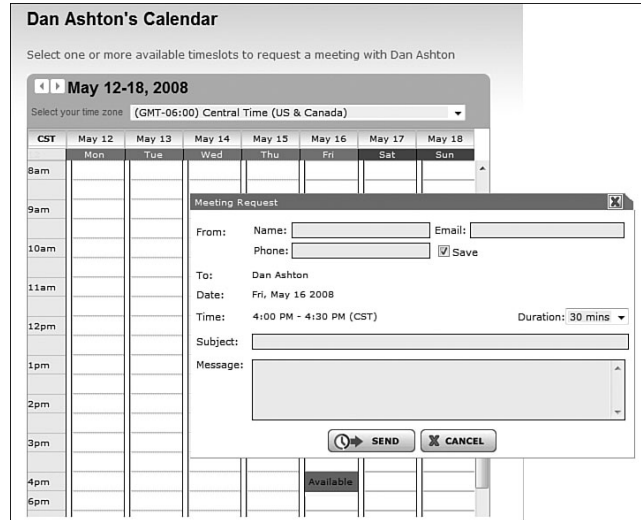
Dan Ashton's Calendar

Select one or more available timeslots to request a meeting with Dan Ashton

May 12-18, 2008

Select your time zone (GMT-06:00) Central Time (US & Canada)

| CST | May 12 | May 13 | May 14 | May 15 | May 16 | May 17 | May 18 |
|---|---|---|---|---|---|---|---|
| | Mon | Tue | Wed | Thu | Fri | Sat | Sun |
| 8am | | | | | | | |
| 9am | | | | | | | |
| 10am | | | | | | | |
| 11am | | | | | | | |
| 12pm | | | | | | | |
| 1pm | | | | | | | |
| 2pm | | | | | | | |
| 3pm | | | | | | | |
| 4pm | | | | | Available | | |
| 6pm | | | | | | | |

Meeting Request

From: Name: Email:
Phone: Save

To: Dan Ashton

Date: Fri, May 16 2008

Time: 4:00 PM - 4:30 PM (CST)

Duration: 30 mins

Subject:

Message:

SEND

CANCEL